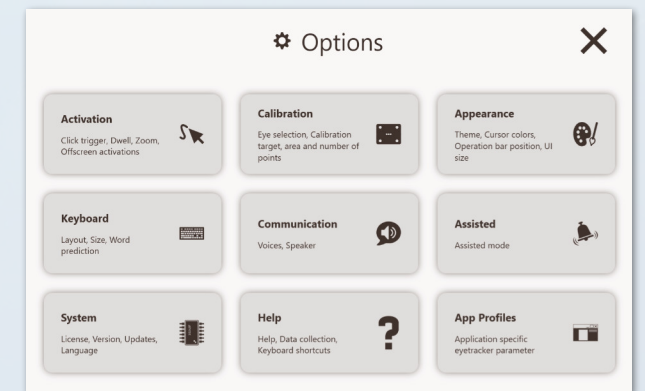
Options

Activation
Click trigger, Dwell, Zoom, Offscreen activations

Calibration
Eye selection, Calibration target, area and number of points

Appearance
Theme, Cursor colors, Operation bar position, UI size

Keyboard
Layout, Size, Word prediction

Communication
Voices, Speaker

Assisted
Assisted mode

System
License, Version, Updates, Language

Help
Help, Data collection, Keyboard shortcuts

App Profiles
Application specific eyetracker parameter